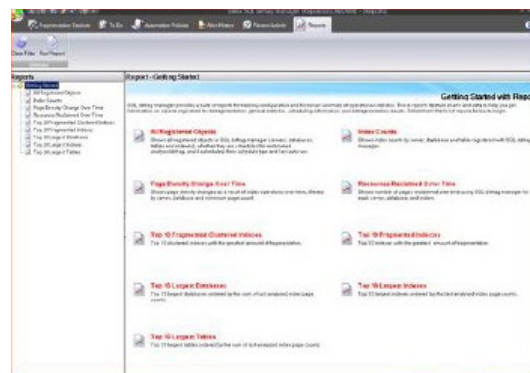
Fragmentation Explorer | To Do | Automation Policies | Alert History | Recent Activity | Reports

Clear Filter | Run Report

Reports

Getting Started
All Registered Objects
Index Counts
Page Density Change Over Time
Resources Reclaimed Over Time
Top 10 Fragmented Clustered Indexes
Top 10 Fragmented Indexes
Top 10 Largest Databases
Top 10 Largest Indexes
Top 10 Largest Tables

Report - Getting Started

Getting Started with Rep

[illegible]

All Registered Objects
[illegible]

Index Counts
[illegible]

Page Density Change Over Time
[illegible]

Resources Reclaimed Over Time
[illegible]

Top 10 Fragmented Clustered Indexes
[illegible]

Top 10 Fragmented Indexes
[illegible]

Top 10 Largest Databases
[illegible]

Top 10 Largest Indexes
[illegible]

Top 10 Largest Tables
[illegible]